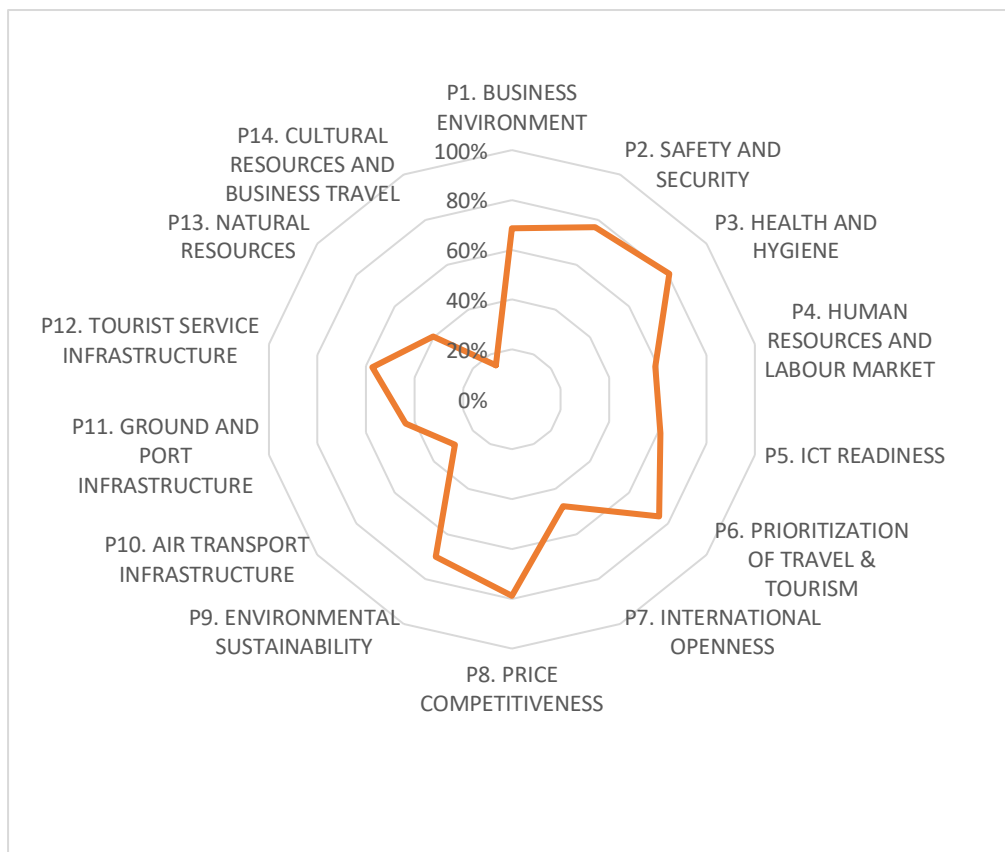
P1. BUSINESS ENVIRONMENT

P2. SAFETY AND SECURITY

P3. HEALTH AND HYGIENE

P4. HUMAN RESOURCES AND LABOUR MARKET

P5. ICT READINESS

P6. PRIORITIZATION OF TRAVEL & TOURISM

P7. INTERNATIONAL OPENNESS

P8. PRICE COMPETITIVENESS

P9. ENVIRONMENTAL SUSTAINABILITY

P10. AIR TRANSPORT INFRASTRUCTURE

P11. GROUND AND PORT INFRASTRUCTURE

P12. TOURIST SERVICE INFRASTRUCTURE

P13. NATURAL RESOURCES

P14. CULTURAL RESOURCES AND BUSINESS TRAVEL

100%
80%
60%
40%
20%
0%